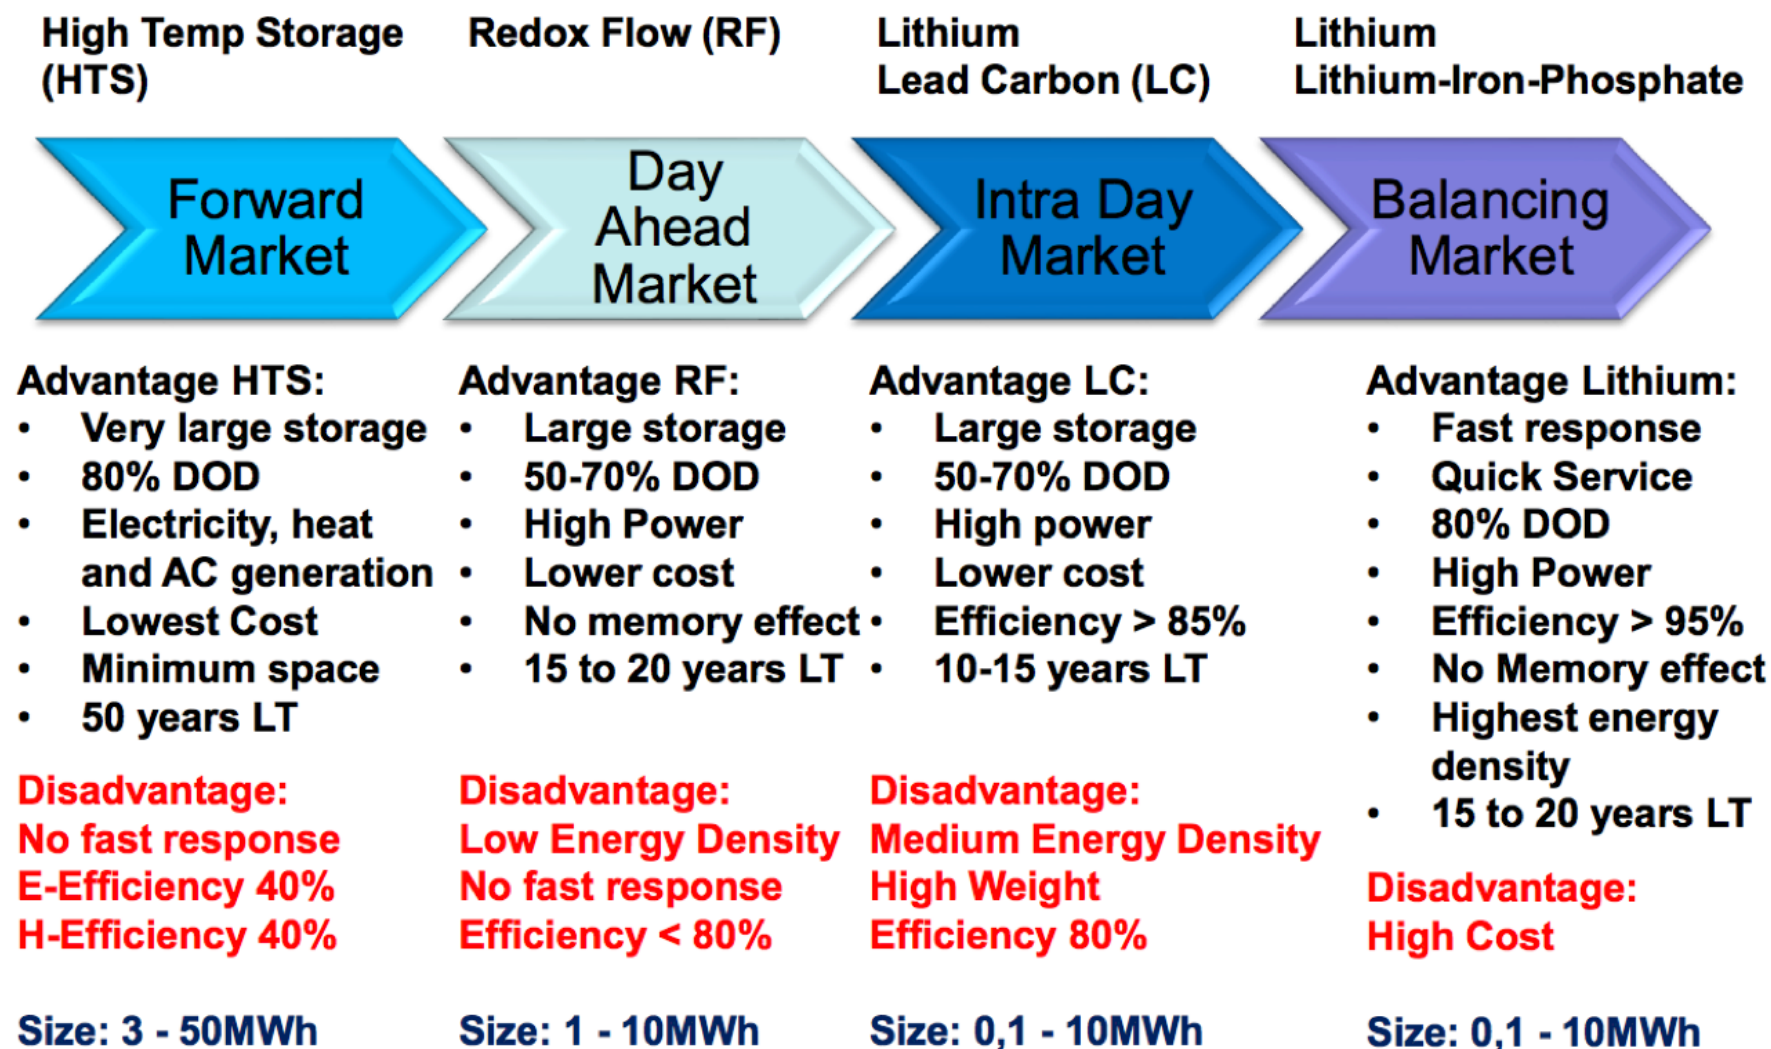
High Temp Storage (HTS)

Forward Market

Advantage HTS:
• Very large storage
• 80% DOD
• Electricity, heat and AC generation
• Lowest Cost
• Minimum space
• 50 years LT

Disadvantage:
No fast response
E-Efficiency 40%
H-Efficiency 40%

Size: 3 - 50MWh

Redox Flow (RF)

Day Ahead Market

Advantage RF:
• Large storage
• 50-70% DOD
• High Power
• Lower cost
• No memory effect
• 15 to 20 years LT

Disadvantage:
Low Energy Density
No fast response
Efficiency < 80%

Size: 1 - 10MWh

Lithium
Lead Carbon (LC)

Intra Day Market

Advantage LC:
• Large storage
• 50-70% DOD
• High power
• Lower cost
• Efficiency > 85%
• 10-15 years LT

Disadvantage:
Medium Energy Density
High Weight
Efficiency 80%

Size: 0,1 - 10MWh

Lithium
Lithium-Iron-Phosphate

Balancing Market

Advantage Lithium:
• Fast response
• Quick Service
• 80% DOD
• High Power
• Efficiency > 95%
• No Memory effect
• Highest energy density
• 15 to 20 years LT

Disadvantage:
High Cost

Size: 0,1 - 10MWh